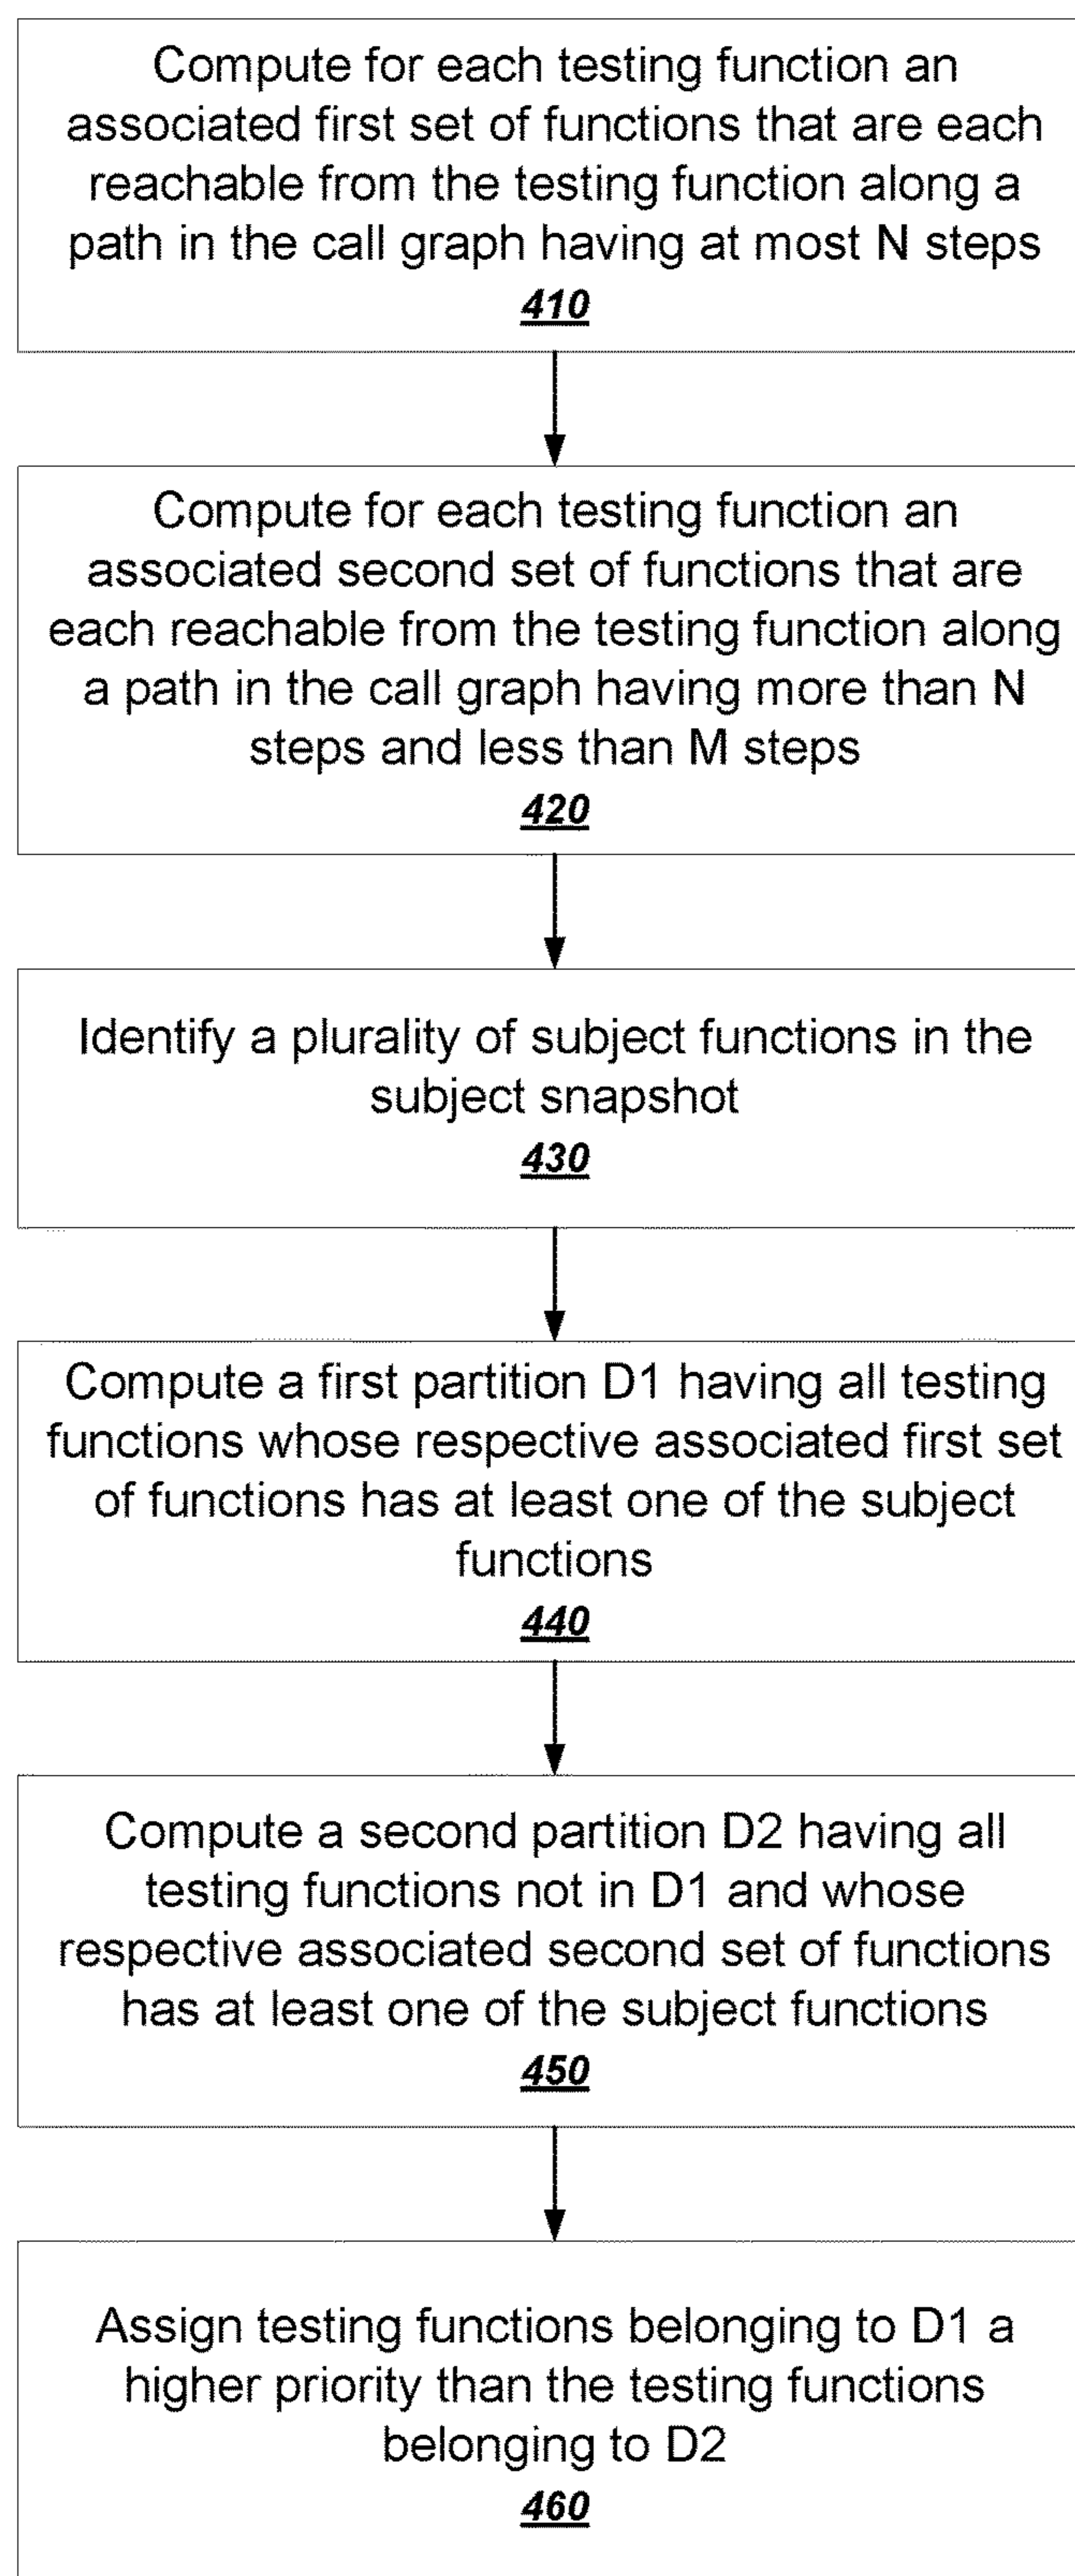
Compute for each testing function an associated first set of functions that are each reachable from the testing function along a path in the call graph having at most N steps

410

Compute for each testing function an associated second set of functions that are each reachable from the testing function along a path in the call graph having more than N steps and less than M steps

420

Identify a plurality of subject functions in the subject snapshot

430

Compute a first partition D1 having all testing functions whose respective associated first set of functions has at least one of the subject functions

440

Compute a second partition D2 having all testing functions not in D1 and whose respective associated second set of functions has at least one of the subject functions

450

Assign testing functions belonging to D1 a higher priority than the testing functions belonging to D2

460